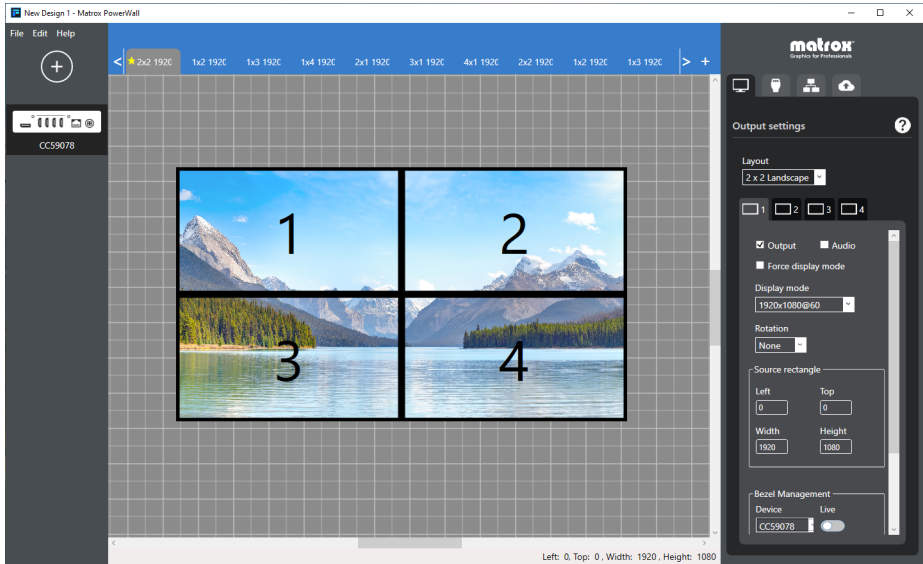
New Design 1 - Matrox PowerWall

File Edit Help

CC59078

< 2x2 1920 1x2 1920 1x3 1920 1x4 1920 2x1 1920 3x1 1920 4x1 1920 2x2 1920 1x2 1920 1x3 1920 > +

1

2

3

4

Left: 0, Top: 0, Width: 1920, Height: 1080

matrox
Graphics for Professionals

Output settings

?

Layout
2 x 2 Landscape

1 2 3 4

Output Audio
Force display mode

Display mode
1920x1080@60

Rotation
None

Source rectangle
Left Top
0 0
Width Height
1920 1080

Bezel Management
Device Live
CC59078